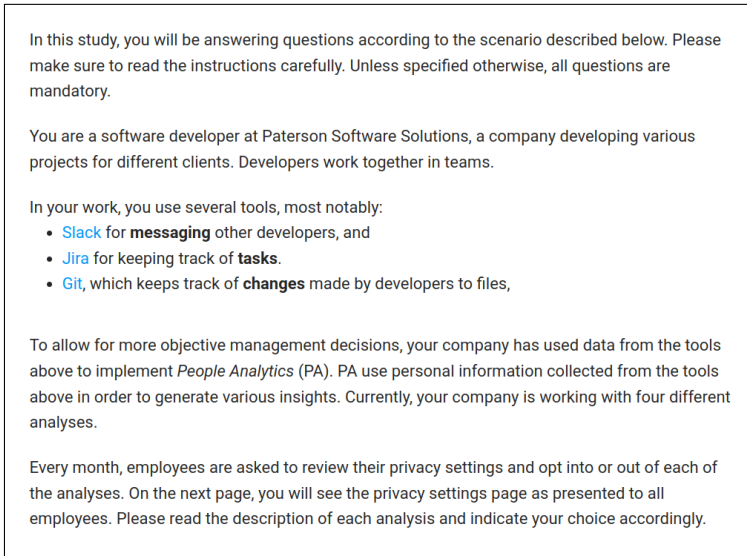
In this study, you will be answering questions according to the scenario described below. Please make sure to read the instructions carefully. Unless specified otherwise, all questions are mandatory.

You are a software developer at Paterson Software Solutions, a company developing various projects for different clients. Developers work together in teams.

In your work, you use several tools, most notably:
- Slack for **messaging** other developers, and
- Jira for keeping track of **tasks**.
- Git, which keeps track of **changes** made by developers to files,

To allow for more objective management decisions, your company has used data from the tools above to implement *People Analytics* (PA). PA use personal information collected from the tools above in order to generate various insights. Currently, your company is working with four different analyses.

Every month, employees are asked to review their privacy settings and opt into or out of each of the analyses. On the next page, you will see the privacy settings page as presented to all employees. Please read the description of each analysis and indicate your choice accordingly.